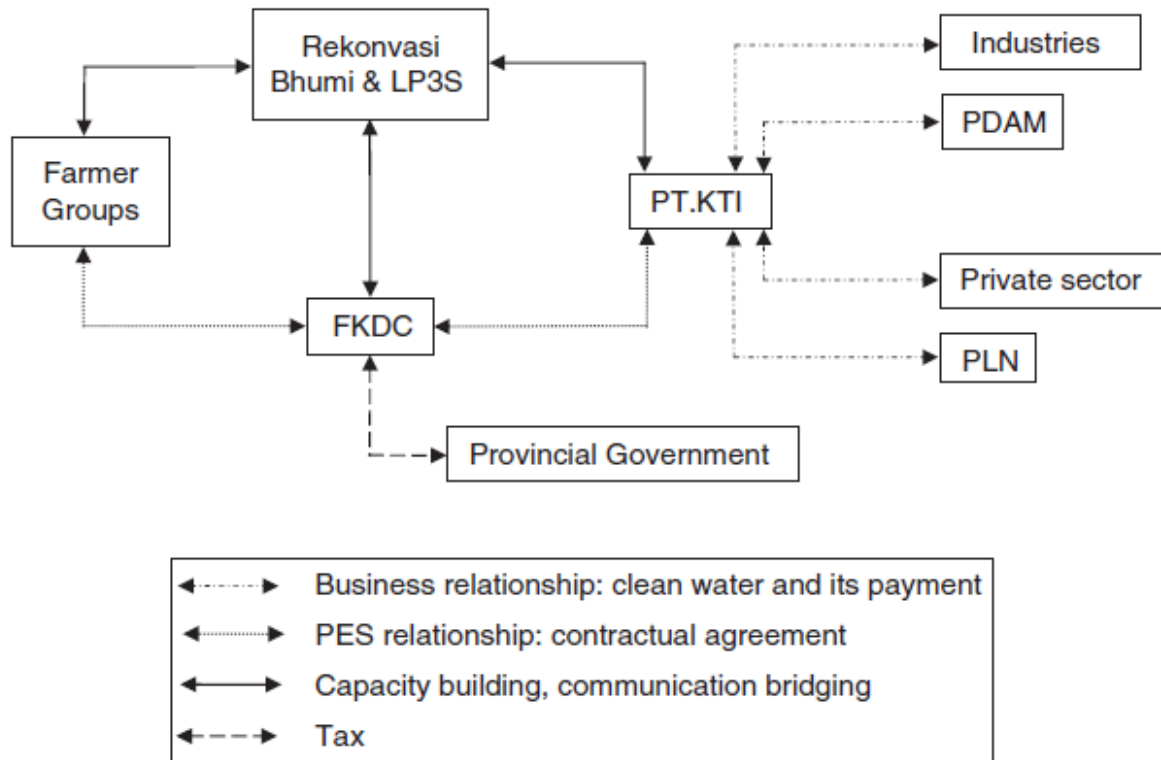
Rekonvasi Bhumi & LP3S

Industries

PDAM

Farmer Groups

PT.KTI

Private sector

FKDC

PLN

Provincial Government

Business relationship: clean water and its payment
PES relationship: contractual agreement
Capacity building, communication bridging
Tax